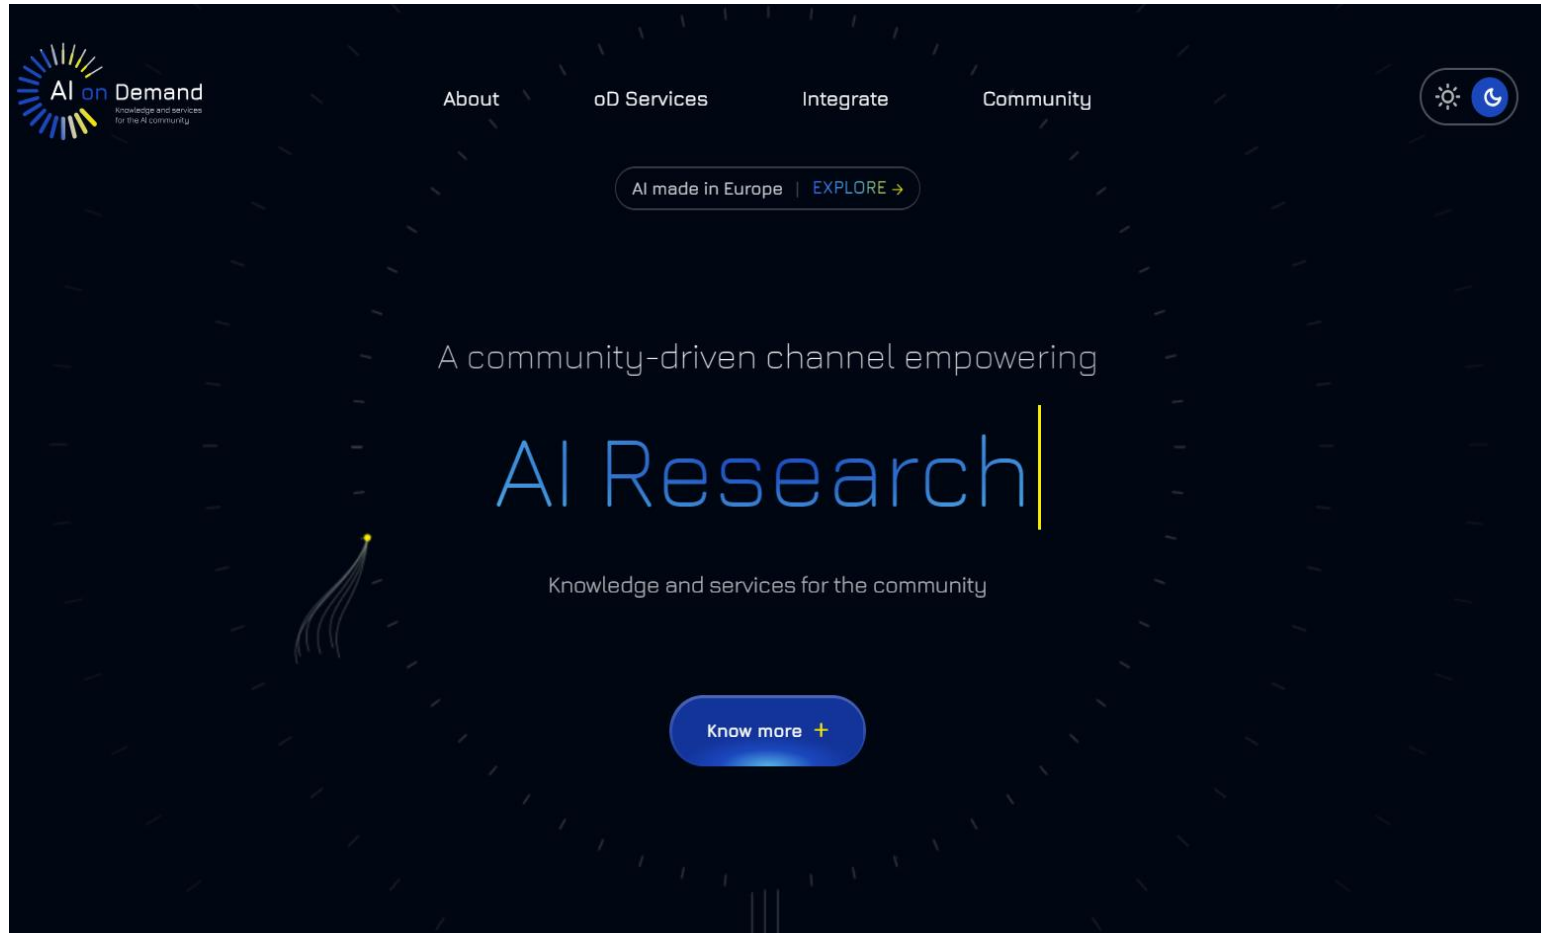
AI on Demand
Knowledge and services for the AI community

About
oD Services
Integrate
Community

AI made in Europe | EXPLORE →

A community-driven channel empowering

AI Research

Knowledge and services for the community

Know more +